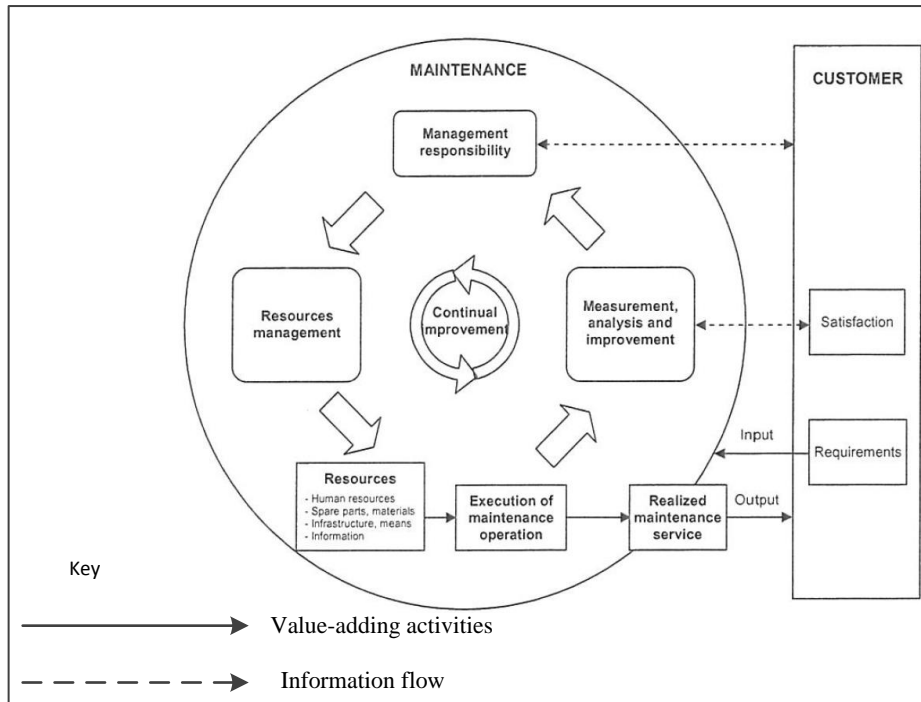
MAINTENANCE

CUSTOMER

Management responsibility

Resources management

Continual improvement

Measurement, analysis and improvement

Satisfaction

Input

Requirements

Resources
- Human resources
- Spare parts, materials
- Infrastructure, means
- Information

Execution of maintenance operation

Realized maintenance service

Output

Key

Value-adding activities

Information flow